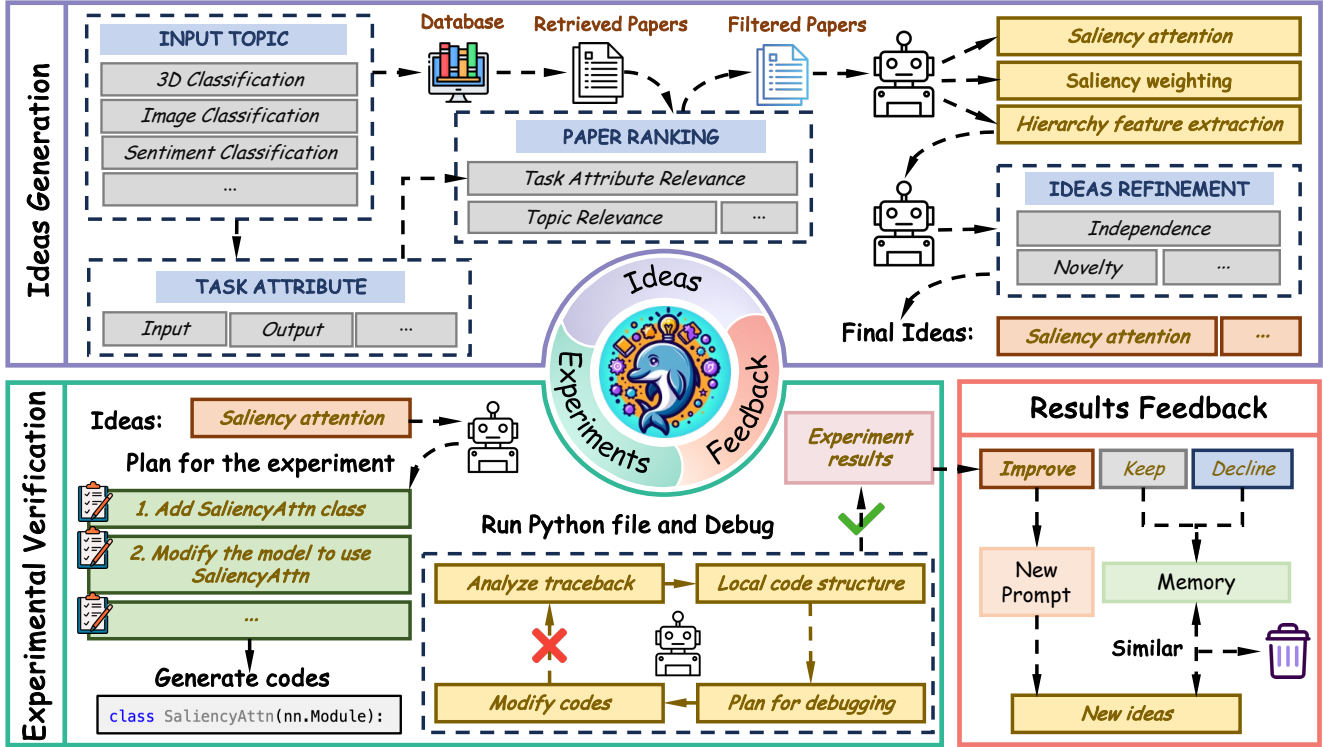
Ideas Generation

INPUT TOPIC
3D Classification
Image Classification
Sentiment Classification
...

Database
Retrieved Papers
Filtered Papers

PAPER RANKING
Task Attribute Relevance
Topic Relevance
...

TASK ATTRIBUTE
Input
Output
...

Saliency attention
Saliency weighting
Hierarchy feature extraction

IDEAS REFINEMENT
Independence
Novelty
...

Final Ideas:
Saliency attention
...

Ideas
Experiments
Feedback

Experimental Verification

Ideas:
Saliency attention

Plan for the experiment
1. Add SaliencyAttn class
2. Modify the model to use SaliencyAttn
...

Generate codes
class SaliencyAttn(nn.Module):

Run Python file and Debug
Analyze traceback
Local code structure
Modify codes
Plan for debugging

Experiment results

Results Feedback
Improve
Keep
Decline
New Prompt
Memory
Similar
New ideas